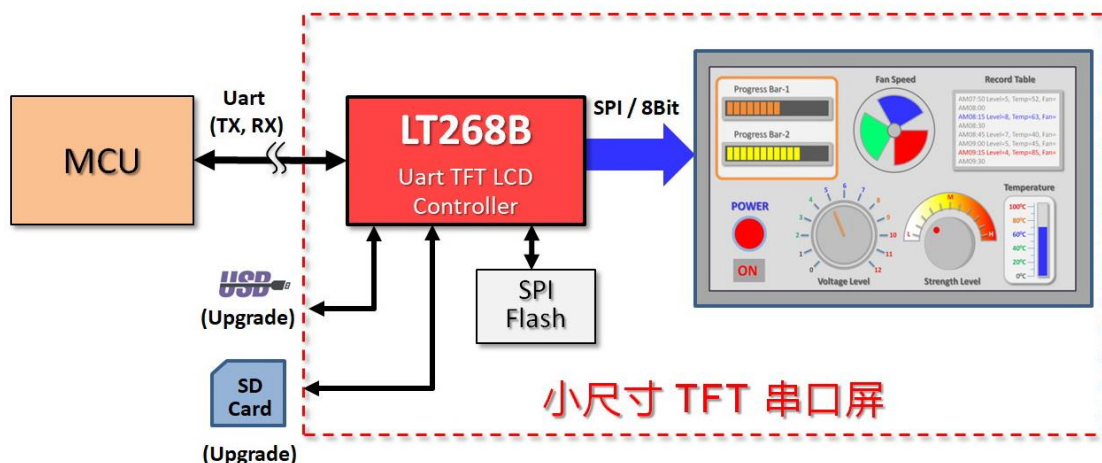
MCU

Uart
(TX, RX)

LT268B
Uart TFT LCD
Controller

SPI / 8Bit

USB
(Upgrade)

SPI
Flash

SD
Card
(Upgrade)

小尺寸 TFT 串口屏

Progress Bar-1

Progress Bar-2

Fan Speed

Record Table

AM07:50 Level=5, Temp=52, Fan=
AM08:00
AM08:15 Level=8, Temp=63, Fan=
AM08:30
AM08:45 Level=7, Temp=40, Fan=
AM09:00 Level=5, Temp=45, Fan=
AM09:15 Level=4, Temp=85, Fan=
AM09:30

POWER

ON

0 1 2 3 4 5 6 7 8 9 10 11 12
Voltage Level

L M H
Strength Level

Temperature
100°C
80°C
60°C
40°C
20°C
0°C